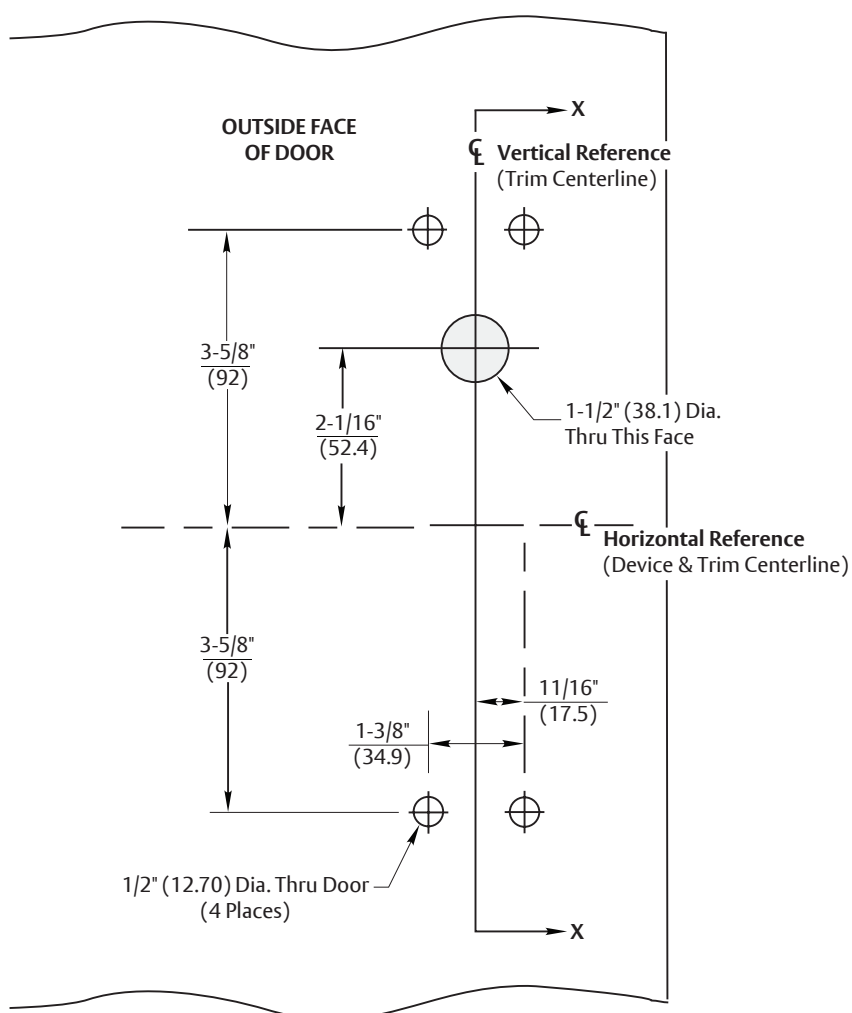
X

OUTSIDE FACE OF DOOR

℄ Vertical Reference
(Trim Centerline)

3-5/8"
(92)

2-1/16"
(52.4)

1-1/2" (38.1) Dia.
Thru This Face

℄ Horizontal Reference
(Device & Trim Centerline)

3-5/8"
(92)

11/16"
(17.5)

1-3/8"
(34.9)

1/2" (12.70) Dia. Thru Door
(4 Places)

X